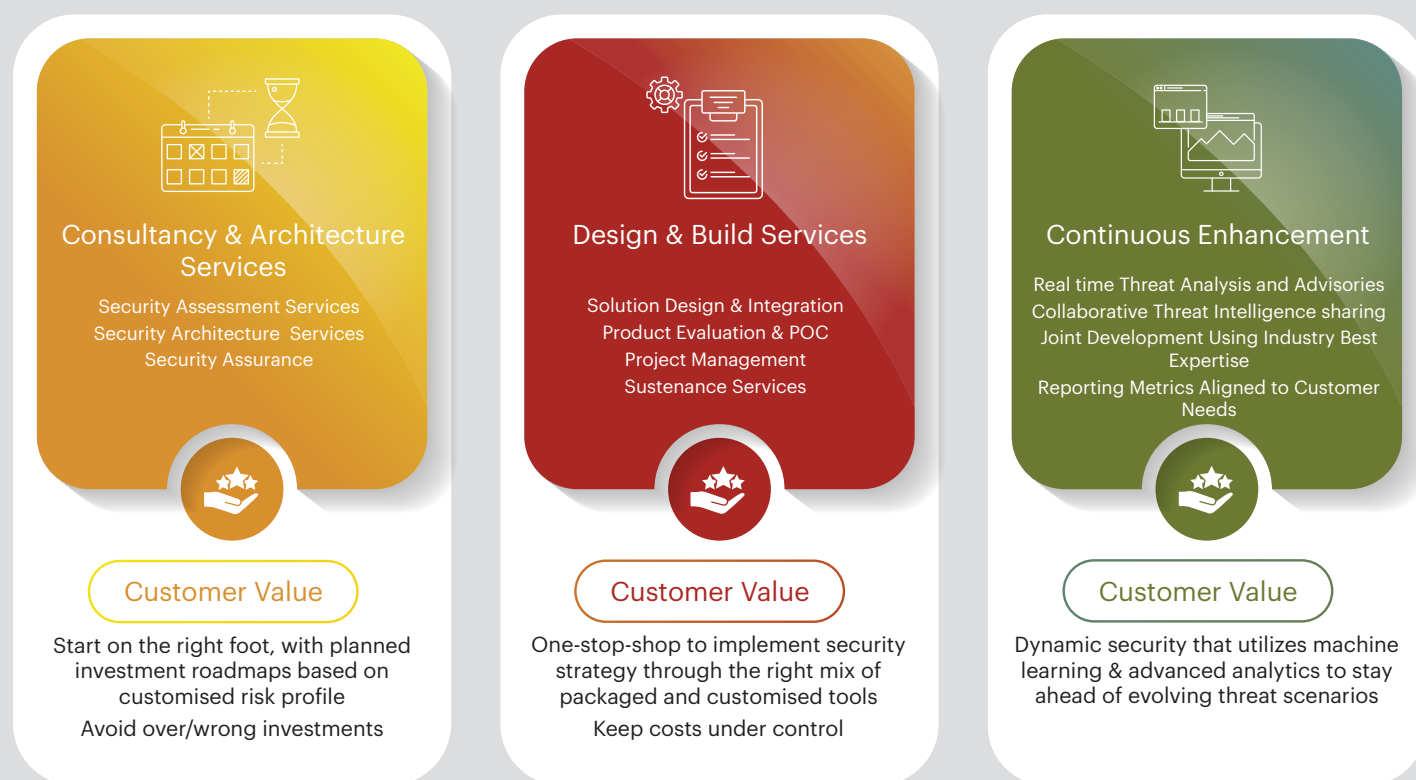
Consultancy & Architecture Services

Security Assessment Services
Security Architecture Services
Security Assurance

Customer Value

Start on the right foot, with planned investment roadmaps based on customised risk profile

Avoid over/wrong investments

Design & Build Services

Solution Design & Integration
Product Evaluation & POC
Project Management
Sustenance Services

Customer Value

One-stop-shop to implement security strategy through the right mix of packaged and customised tools

Keep costs under control

Continuous Enhancement

Real time Threat Analysis and Advisories
Collaborative Threat Intelligence sharing
Joint Development Using Industry Best Expertise
Reporting Metrics Aligned to Customer Needs

Customer Value

Dynamic security that utilizes machine learning & advanced analytics to stay ahead of evolving threat scenarios